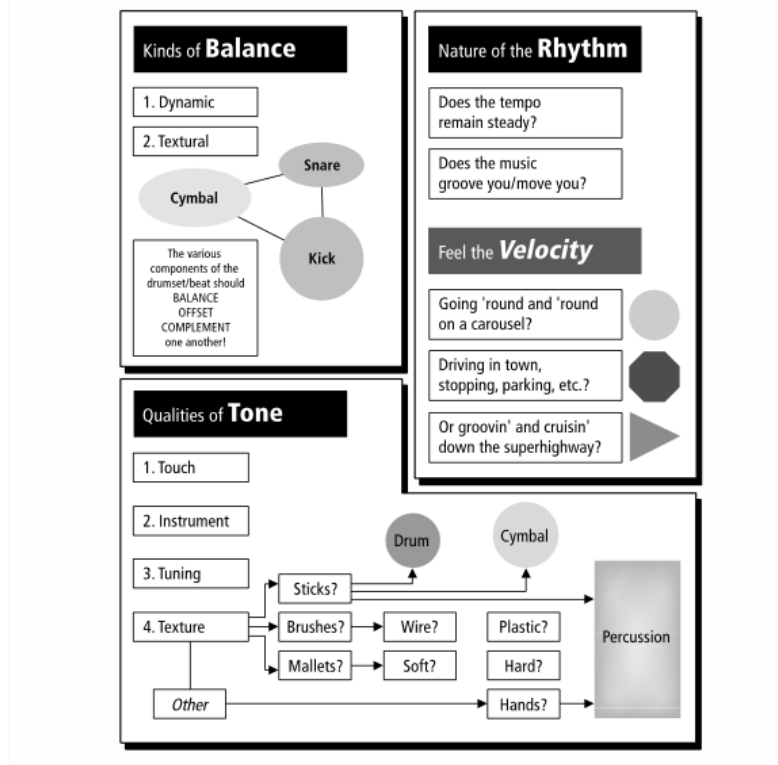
Kinds of Balance

1. Dynamic

2. Textural

Snare

Cymbal

Kick

The various components of the drumset/beat should BALANCE OFFSET COMPLEMENT one another!

Nature of the Rhythm

Does the tempo remain steady?

Does the music groove you/move you?

Feel the Velocity

Going 'round and 'round on a carousel?

Driving in town, stopping, parking, etc.?

Or groovin' and cruisin' down the superhighway?

Qualities of Tone

1. Touch

2. Instrument

3. Tuning

4. Texture

Drum

Cymbal

Sticks?

Brushes?

Wire?

Plastic?

Mallets?

Soft?

Hard?

Percussion

Other

Hands?